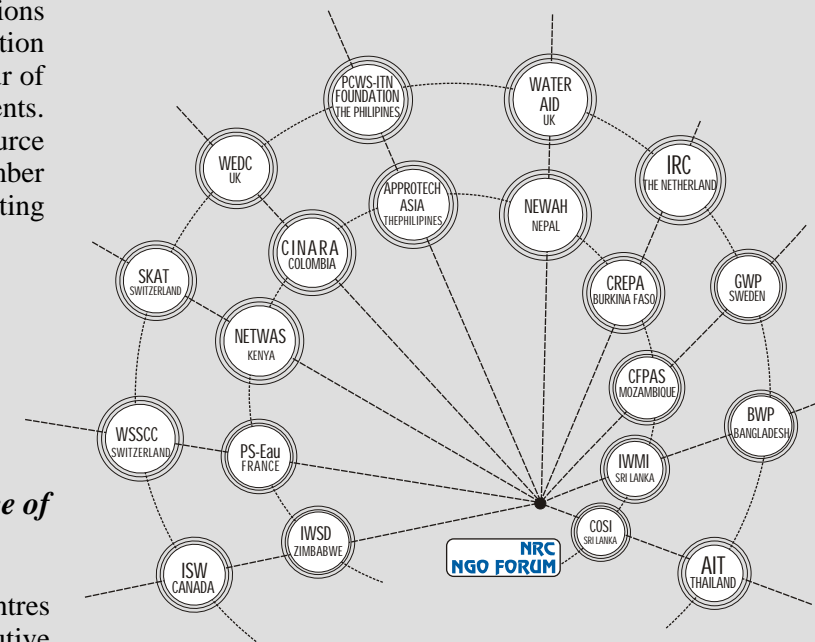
ions
tion
r of
ents.
urce
nber
ting

e of

ntres
utive

PCWS-ITN FOUNDATION THE PHILIPINES

WATER AID UK

WEDC UK

APPROTECH ASIA THEPHILIPINES

NEWAH NEPAL

IRC THE NETHERLAND

CINARA COLOMBIA

SKAT SWITZERLAND

CREPA BURKINA FASO

GWP SWEDEN

NETWAS KENYA

CFPAS MOZAMBIQUE

BWP BANGLADESH

WSSCC SWITZERLAND

PS-Eau FRANCE

IWMI SRI LANKA

IWSD ZIMBABWE

COSI SRI LANKA

NRC NGO FORUM

ISW CANADA

AIT THAILAND